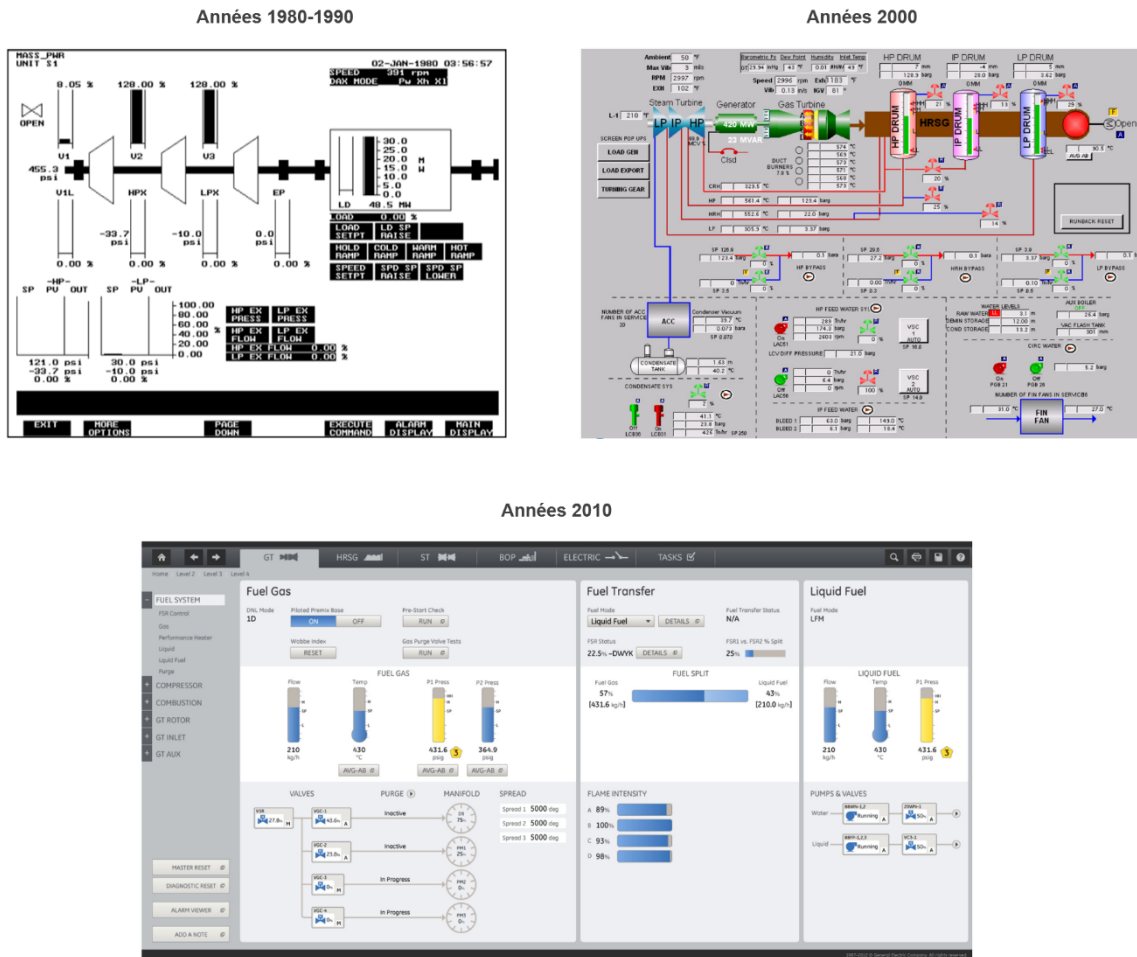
Années 1980-1990

MASS_PWR
UNIT S1

02-JAN-1980 03:56:57

SPEED 391 rpm
DAX MODE Pw Xh X1

8.05 %
128.00 %
128.00 %

OPEN

V1
V2
V3

455.3 psi

V1L
HPX
LPX
EP

-33.7 psi
-10.0 psi
0.0 psi

0.00 %
0.00 %
0.00 %
0.00 %

30.0
25.0
20.0
15.0
10.0
5.0
0.0
M W

LD 48.5 MW

LOAD 0.00 %
LOAD SETPT
LD SP RAISE
HOLD RAMP
COLD RAMP
WARM RAMP
HOT RAMP
SPEED SETPT
SPD SP RAISE
SPD SP LOWER

-HP-
SP PV OUT
-LP-
SP PV OUT

100.00
80.00
60.00
40.00
20.00
0.00
%

HP EX PRESS
LP EX PRESS
HP EX FLOW
LP EX FLOW
HP EX FLOW 0.00 %
LP EX FLOW 0.00 %

121.0 psi
-33.7 psi
0.00 %
30.0 psi
-10.0 psi
0.00 %

EXIT
MORE OPTIONS
PAGE DOWN
EXECUTE COMMAND
ALARM DISPLAY
MAIN DISPLAY

Années 2000

Ambient 50 °F
Max Vib 3 mils
RPM 2997 rpm
EXR 102 °F
Barometric Pr Dew Point Humidity Inlet Temp
Speed 2996 rpm
Exh 1183 °F
Vib 0.13 in/s
IGV 81 °
HP DRUM
IP DRUM
LP DRUM
L-1 210 °F
Steam Turbine
Generator
Gas Turbine
LP IP HP
120 MW
23 MVAR
Clsd
DUCT BURNERS
HP DRUM
HRSG
IP DRUM
LP DRUM
Open
SCREEN PUP UPS
LOAD GEN
LOAD EXPORT
TURNING GEAR
CRH
HP
HRH
LP
RUNBACK RESET
HP BYPASS
HRH BYPASS
LP BYPASS
ACC
NUMBER OF ACC FANS IN SERVICE
Condenser Vacuum
CONDENSATE TANK
CONDENSATE SYS
HP FEED WATER SYS
LCV DIFF PRESSURE 21.0 barg
VSC 1 AUTO
VSC 2 AUTO
WATER LEVELS
RAW WATER
DEMIN STORAGE
COND STORAGE
AUX BOILER
VAC FLASH TANK
CIRC WATER
NUMBER OF FIN FANS IN SERVICE
FIN FAN
IP FEED WATER
BLEED 1
BLEED 2

Années 2010

GT
HRSG
ST
BOP
ELECTRIC
TASKS
Home Level 2 Level 3 Level 4

FUEL SYSTEM
FSR Control
Gas
Performance Heater
Liquid
Liquid Fuel
Purge
COMPRESSOR
COMBUSTION
GT ROTOR
GT INLET
GT AUX

MASTER RESET
DIAGNOSTIC RESET
ALARM VIEWER
ADD A NOTE

Fuel Gas
DNL Mode
1D
Piloted Premix Base
ON OFF
Pre-Start Check
RUN
Wobbe Index
RESET
Gas Purge Valve Tests
RUN
FUEL GAS
Flow
Temp
P1 Press
P2 Press
210 kg/h
430 °C
431.6 psig
364.9 psig
AVG-AB
AVG-AB
AVG-AB
VALVES
PURGE
MANIFOLD
SPREAD
Inactive
Inactive
In Progress
In Progress
Spread 1 5000 deg
Spread 2 5000 deg
Spread 3 5000 deg

Fuel Transfer
Fuel Mode
Liquid Fuel
DETAILS
Fuel Transfer Status
N/A
FSR Status
22.5% - DWYK
DETAILS
FSR1 vs. FSR2 % Split
25%
FUEL SPLIT
Fuel Gas
57%
[431.6 kg/h]
Liquid Fuel
43%
[210.0 kg/h]
FLAME INTENSITY
A 89%
B 100%
C 93%
D 98%

Liquid Fuel
Fuel Mode
LFM
LIQUID FUEL
Flow
Temp
P1 Press
210 kg/h
430 °C
431.6 psig
PUMPS & VALVES
Water
Liquid
Running
Running